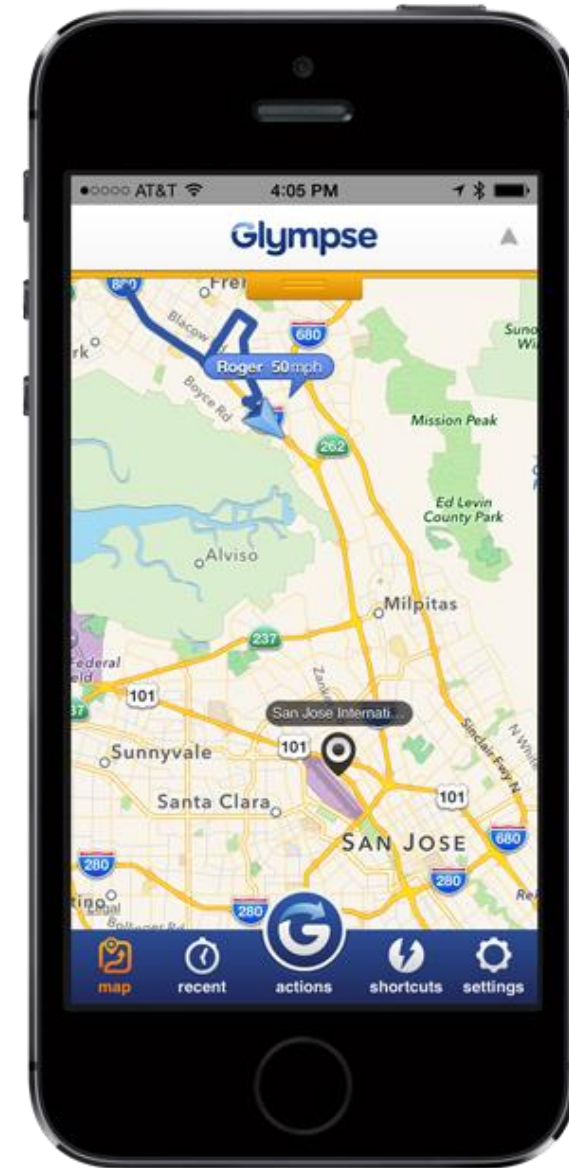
●○○○○ AT&T 4:05 PM

Glympse

880
Frei
680
Blacow
rk
Roger 50mph
Boyce Rd
262
Mission Peak
Suno
Wi
Ed Levin
County Park
Alviso
Milpitas
237
Federal
eld
Zanker
101
37
San Jose Internati...
Sunnyvale
101
Sinclair Fwy N
N Whi
101
Santa Clara
SAN JOSE
680
280
280
tino
Legal
280
Re

map
recent
actions
shortcuts
settings